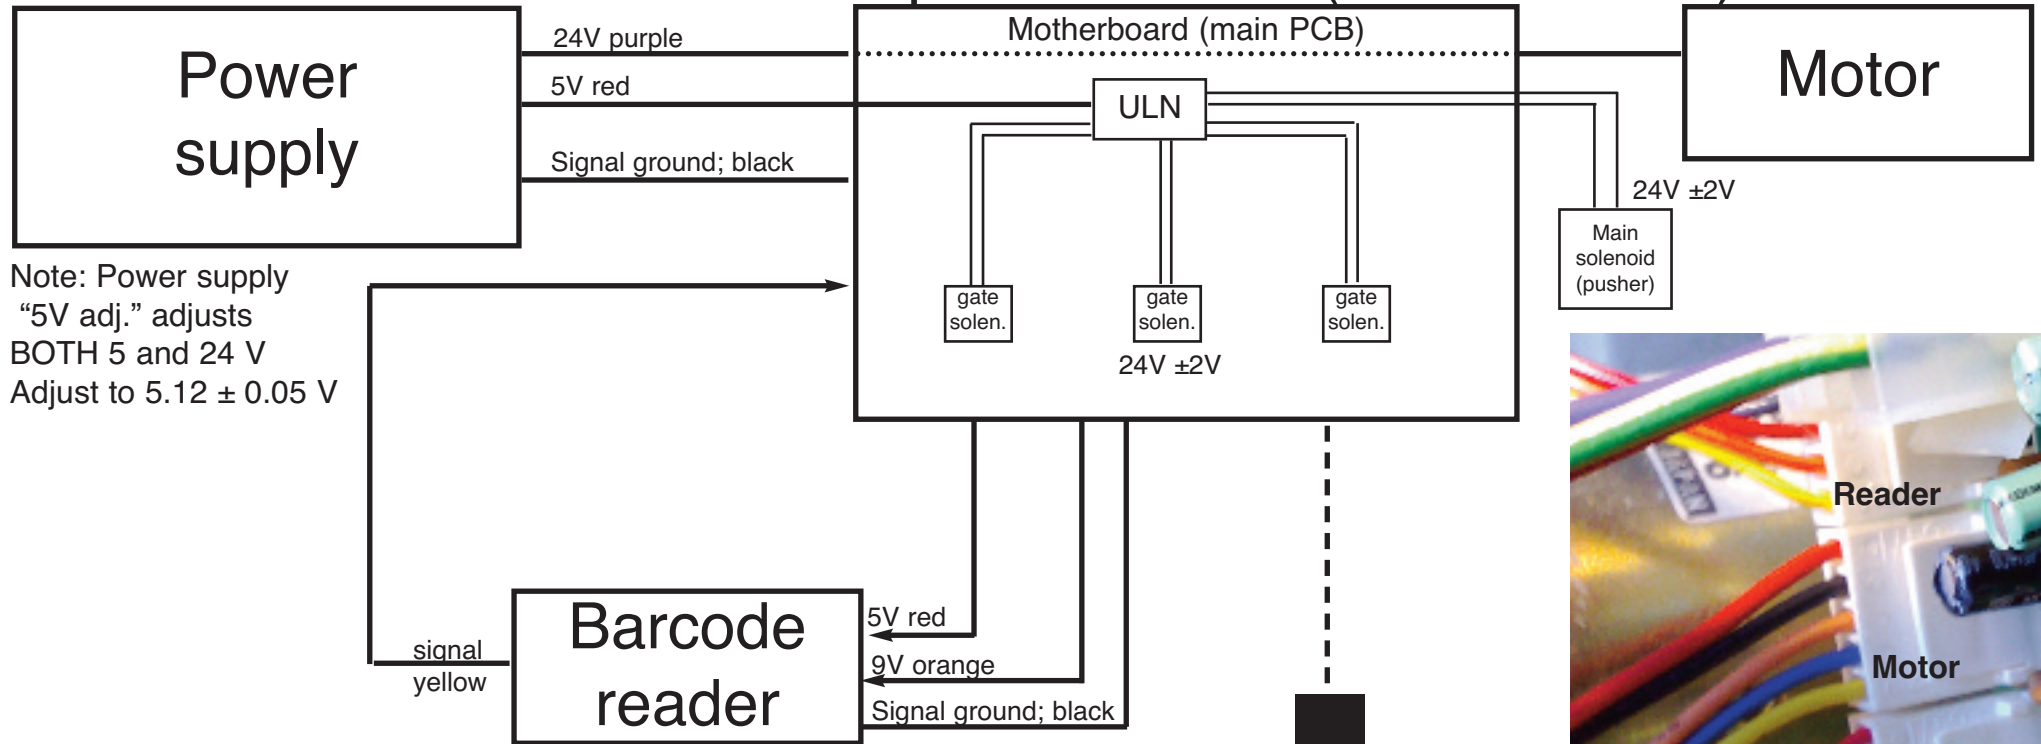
Power supply

24V purple

5V red

Signal ground; black

Motherboard (main PCB)

ULN

Motor

24V ±2V

Main solenoid (pusher)

gate solen.

gate solen.

gate solen.

24V ±2V

Note: Power supply "5V adj." adjusts BOTH 5 and 24 V Adjust to 5.12 ± 0.05 V

signal yellow

Barcode reader

5V red

9V orange

Signal ground; black

Reader

Motor